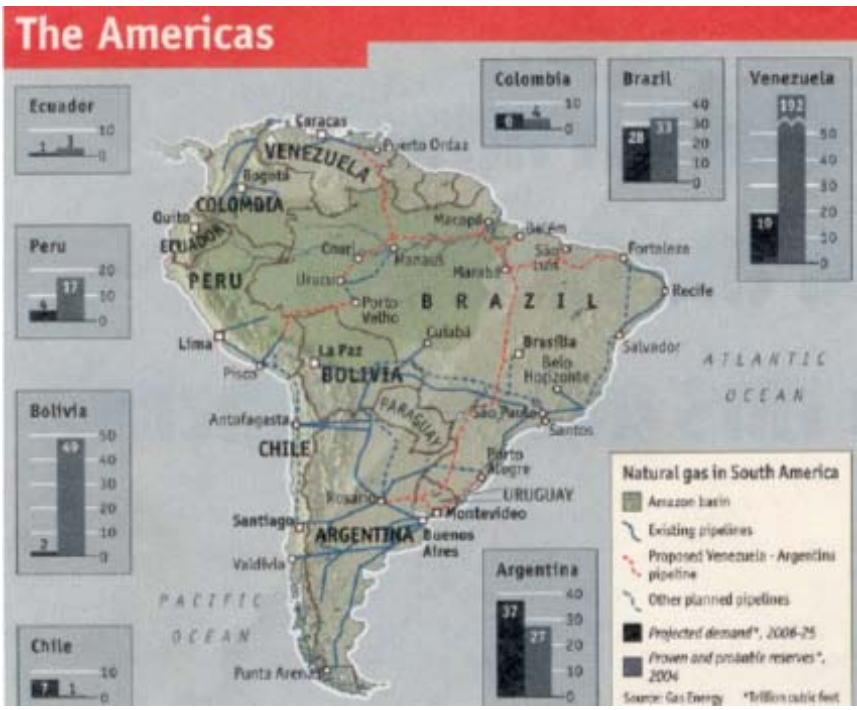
The Americas

Ecuador
10
1 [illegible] 0

Peru
20
9 17 10
0

Bolivia
50
40
49 30
20
10
2 0

Chile
10
7 1 0

Colombia
10
6 4 0

Brazil
40
30
28 33 20
10
0

Venezuela
102
50
40
30
20
10 10
0

Argentina
40
37 30
27 20
10
0

Caracas
Puerto Ordaz
VENEZUELA
Bogotá
COLOMBIA
Quito
ECUADOR
PERU
Coari
Manaus
Urucu
Macapá
Belém
São Luís
Marabá
Fortaleza
Recife
Porto Velho
B R A Z I L
Lima
Pisco
La Paz
BOLIVIA
Cuiabá
Brasília
Belo Horizonte
Salvador
ATLANTIC OCEAN
Antofagasta
CHILE
PARAGUAY
São Paulo
Santos
Porto Alegre
URUGUAY
Rosario
Santiago
ARGENTINA
Montevideo
Buenos Aires
Valdivia
PACIFIC OCEAN
Punta Arenas

Natural gas in South America
Amazon basin
Existing pipelines
Proposed Venezuela - Argentina pipeline
Other planned pipelines
Projected demand*, 2006-25
Proven and probable reserves*, 2004
Source: Gas Energy *Trillion cubic feet